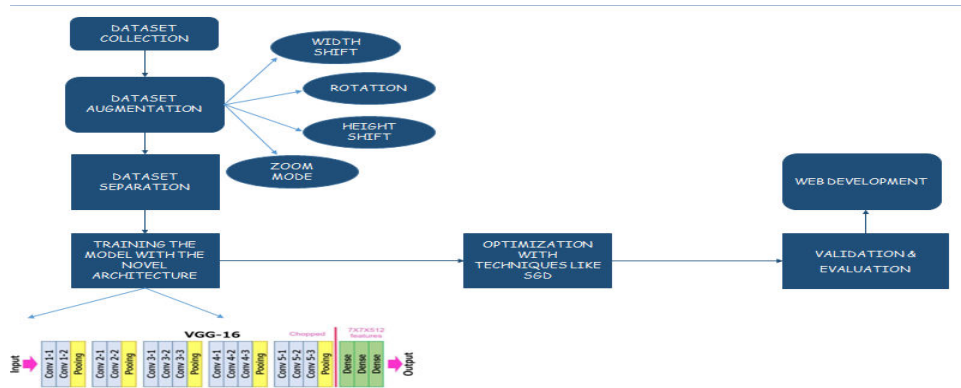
DATASET COLLECTION

DATASET AUGMENTATION

WIDTH SHIFT

ROTATION

HEIGHT SHIFT

ZOOM MODE

DATASET SEPARATION

TRAINING THE MODEL WITH THE NOVEL ARCHITECTURE

OPTIMIZATION WITH TECHNIQUES LIKE SGD

VALIDATION & EVALUATION

WEB DEVELOPMENT

VGG-16

Chopped

7X7X512 features

Input

Conv 1-1
Conv 1-2
Pooing

Conv 2-1
Conv 2-2
Pooing

Conv 3-1
Conv 3-2
Conv 3-3
Pooing

Conv 4-1
Conv 4-2
Conv 4-3
Pooing

Conv 5-1
Conv 5-2
Conv 5-3
Pooing

Dense
Dense
Dense

Output